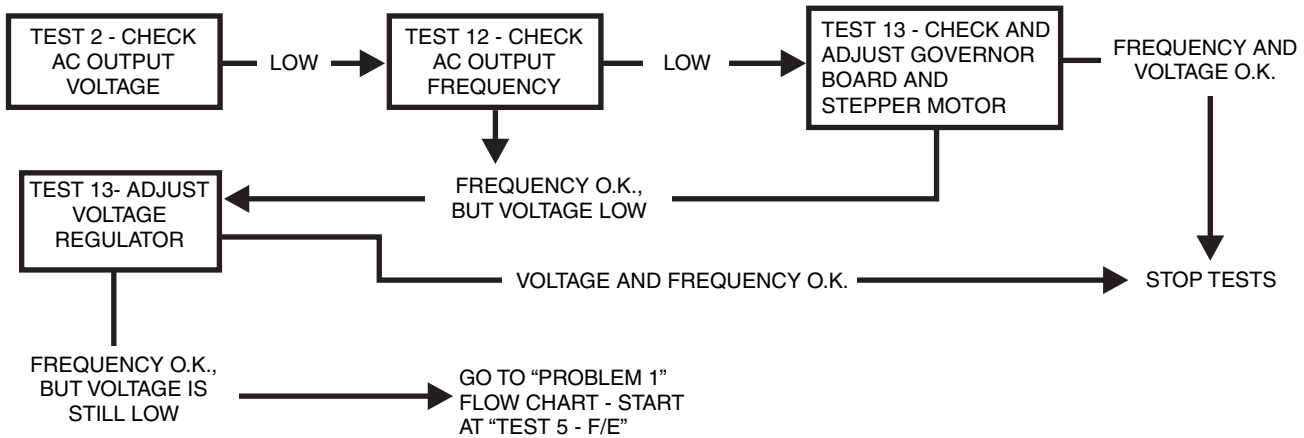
TEST 2 - CHECK AC OUTPUT VOLTAGE

LOW

TEST 12 - CHECK AC OUTPUT FREQUENCY

LOW

TEST 13 - CHECK AND ADJUST GOVERNOR BOARD AND STEPPER MOTOR

FREQUENCY AND VOLTAGE O.K.

TEST 13- ADJUST VOLTAGE REGULATOR

FREQUENCY O.K., BUT VOLTAGE LOW

VOLTAGE AND FREQUENCY O.K.

STOP TESTS

FREQUENCY O.K., BUT VOLTAGE IS STILL LOW

GO TO "PROBLEM 1" FLOW CHART - START AT "TEST 5 - F/E"